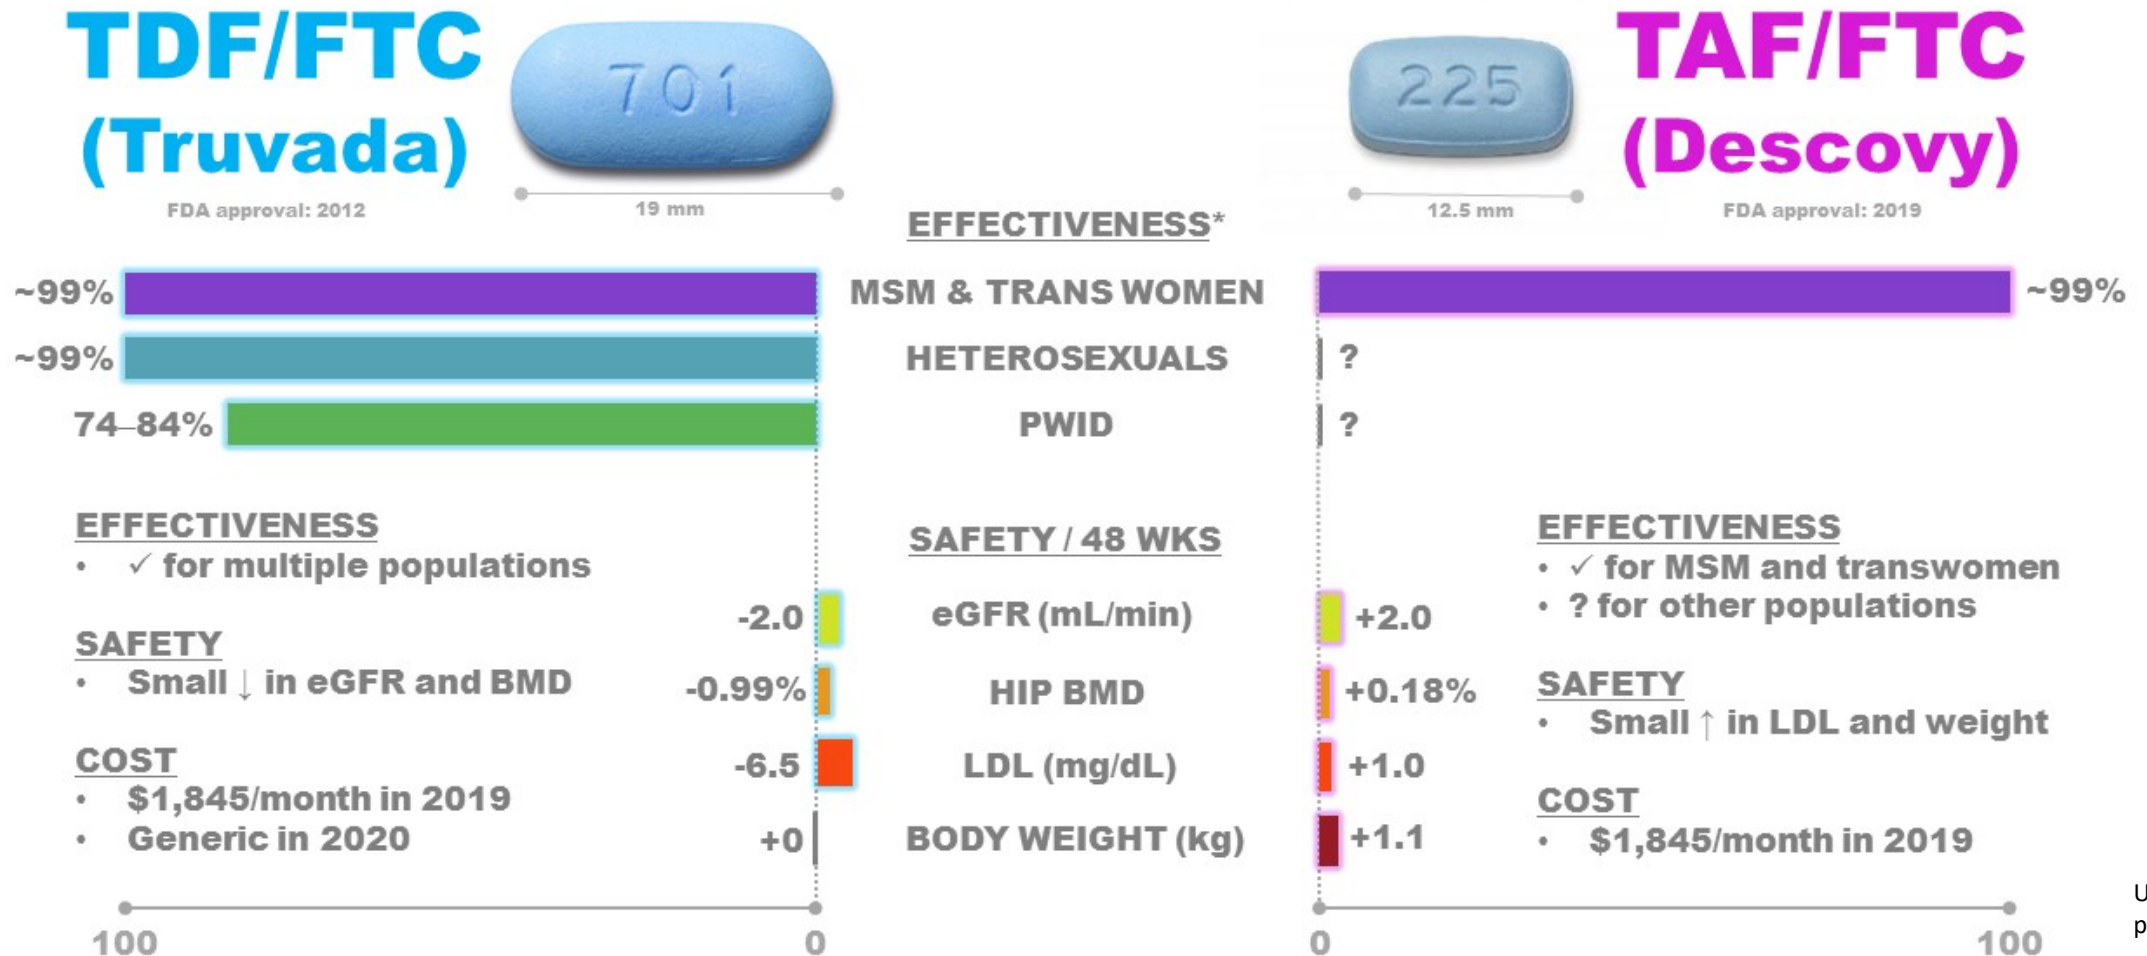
TDF/FTC (Truvada)

701

19 mm

FDA approval: 2012

225

12.5 mm

TAF/FTC (Descovy)

FDA approval: 2019

EFFECTIVENESS*

~99% MSM & TRANS WOMEN ~99%

~99% HETEROSEXUALS ?

74–84% PWID ?

EFFECTIVENESS
• ✓ for multiple populations

SAFETY
• Small ↓ in eGFR and BMD

COST
• $1,845/month in 2019
• Generic in 2020

SAFETY / 48 WKS

-2.0 eGFR (mL/min) +2.0

-0.99% HIP BMD +0.18%

-6.5 LDL (mg/dL) +1.0

+0 BODY WEIGHT (kg) +1.1

EFFECTIVENESS
• ✓ for MSM and transwomen
• ? for other populations

SAFETY
• Small ↑ in LDL and weight

COST
• $1,845/month in 2019

100 0 0 100

U
p